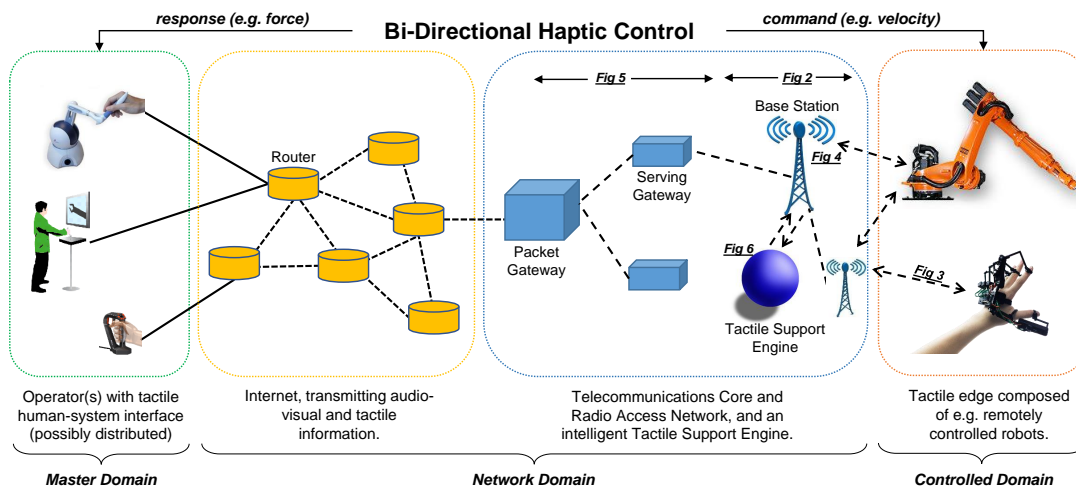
response (e.g. force)

Bi-Directional Haptic Control

command (e.g. velocity)

Fig 5

Fig 2

Base Station

Fig 4

Router

Serving Gateway

Packet Gateway

Fig 6

Fig 3

Tactile Support Engine

Operator(s) with tactile human-system interface (possibly distributed)

Internet, transmitting audio-visual and tactile information.

Telecommunications Core and Radio Access Network, and an intelligent Tactile Support Engine.

Tactile edge composed of e.g. remotely controlled robots.

Master Domain

Network Domain

Controlled Domain